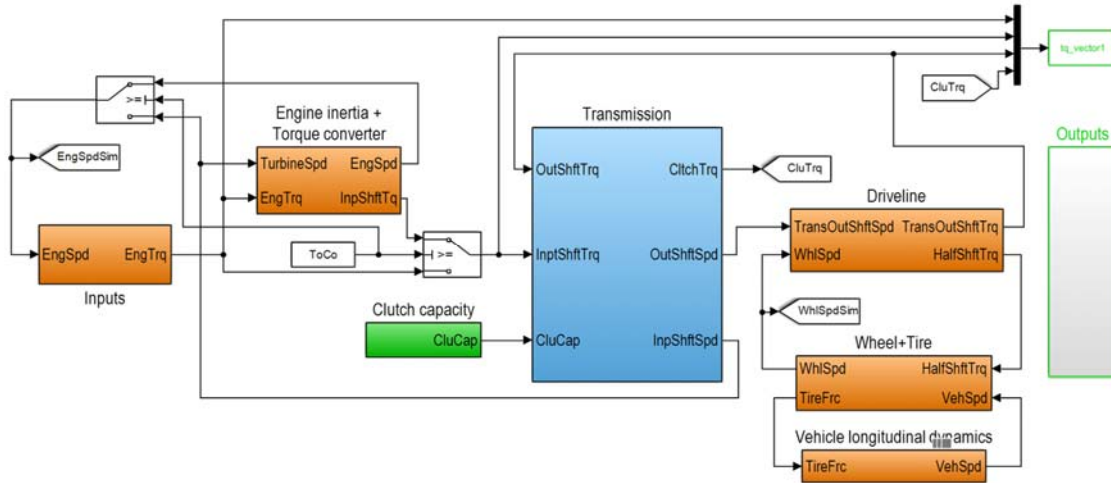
>= |

EngSpdSim

EngSpd EngTrq

Inputs

Engine inertia + Torque converter

TurbineSpd EngSpd

EngTrq InpShftTq

ToCo

| >=

Clutch capacity

CluCap

Transmission

OutShftTrq CltchTrq

InptShftTrq OutShftSpd

CluCap InpShftSpd

CluTrq

CluTrq

tq_vector1

Outputs

Driveline

TransOutShftSpd TransOutShftTrq

WhlSpd HalfShftTrq

WhlSpdSim

Wheel+Tire

WhlSpd HalfShftTrq

TireFrc VehSpd

Vehicle longitudinal dynamics

TireFrc VehSpd